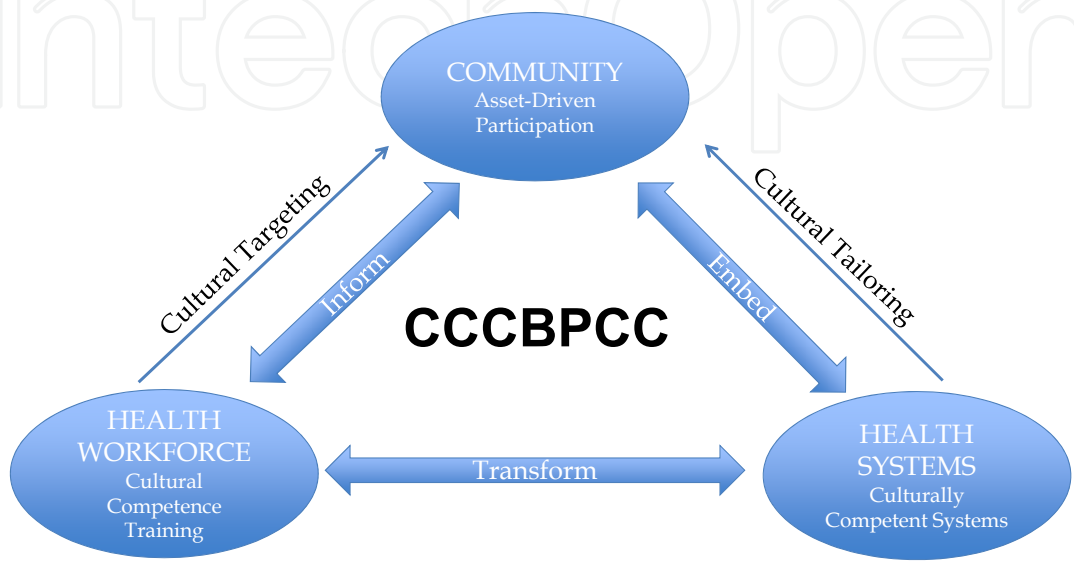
IntechOpen

COMMUNITY
Asset-Driven
Participation

Cultural Targeting

Cultural Tailoring

Inform

Embed

CCCBPCC

HEALTH
WORKFORCE
Cultural
Competence
Training

Transform

HEALTH
SYSTEMS
Culturally
Competent Systems